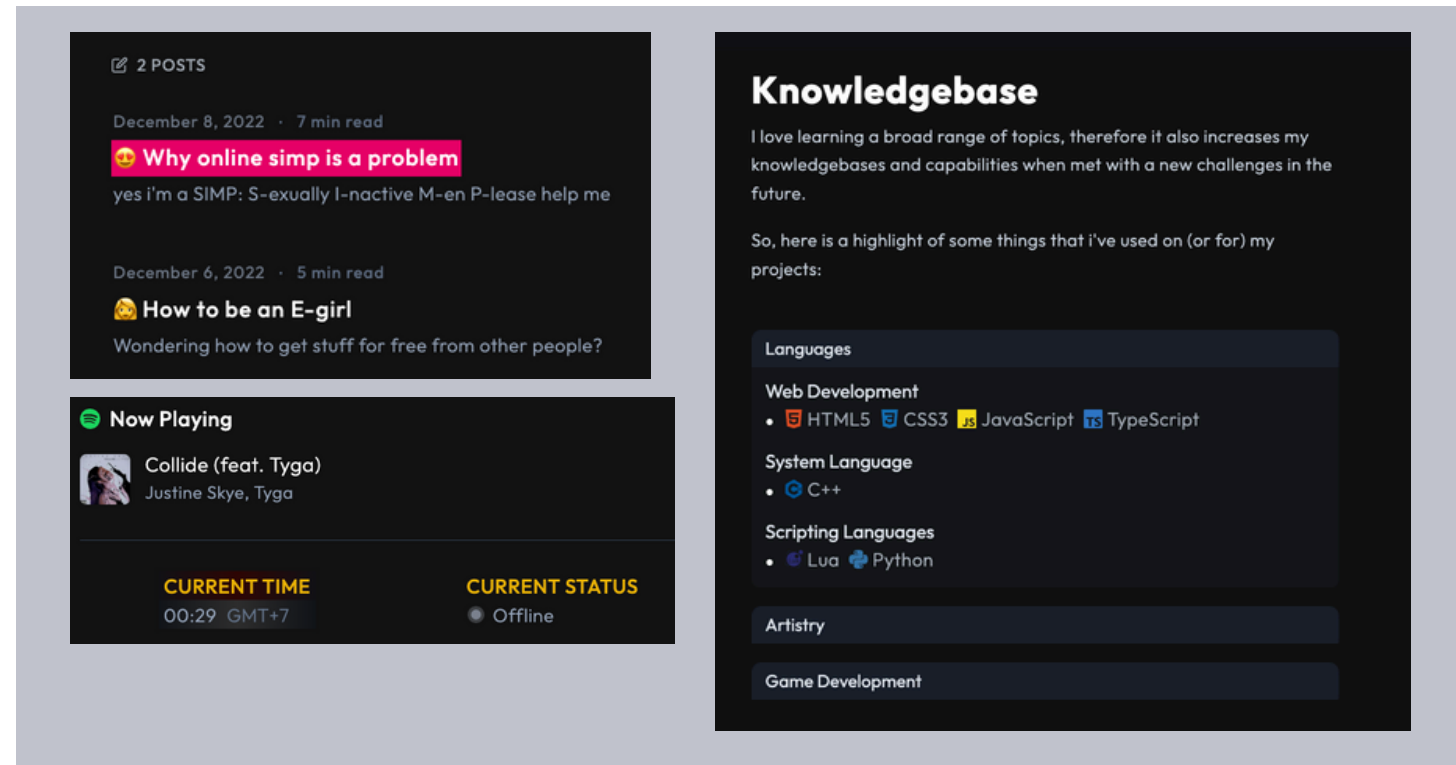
2 POSTS

December 8, 2022 · 7 min read

😍 Why online simp is a problem

yes i'm a SIMP: S-exually I-nactive M-en P-lease help me

December 6, 2022 · 5 min read

How to be an E-girl

Wondering how to get stuff for free from other people?

Now Playing

Collide (feat. Tyga)
Justine Skye, Tyga

CURRENT TIME
00:29 GMT+7

CURRENT STATUS
Offline

Knowledgebase

I love learning a broad range of topics, therefore it also increases my knowledgebases and capabilities when met with a new challenges in the future.

So, here is a highlight of some things that i've used on (or for) my projects:

Languages

Web Development
• HTML5 CSS3 JS JavaScript TS TypeScript

System Language
• C++

Scripting Languages
• Lua Python

Artistry

Game Development